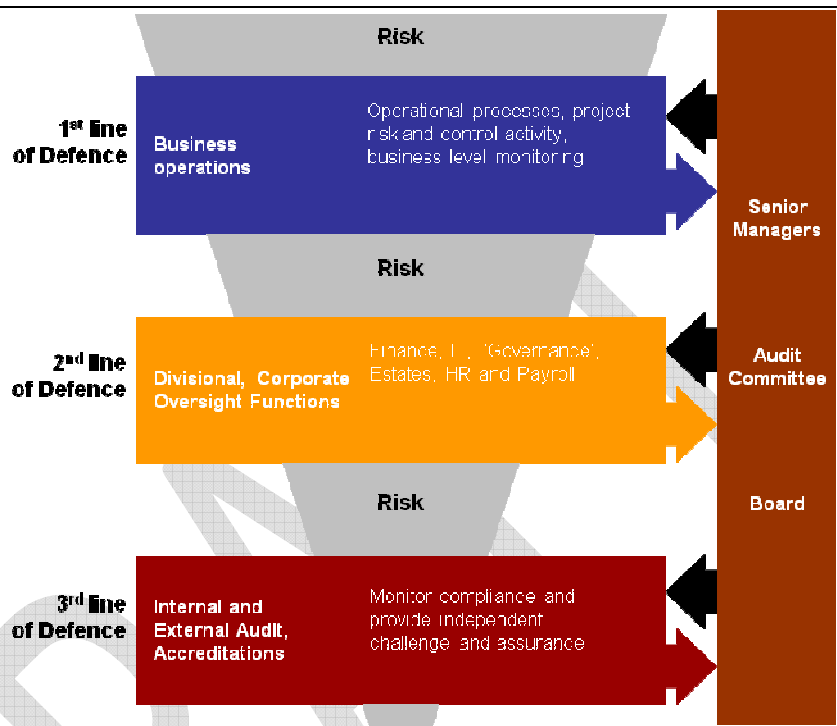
Risk

1$^{st}$ line of Defence

Business operations

Operational processes, project risk and control activity, business level monitoring

Senior Managers

Risk

2$^{nd}$ line of Defence

Divisional, Corporate Oversight Functions

Finance, IT, 'Governance', Estates, HR and Payroll

Audit Committee

Risk

Board

3$^{rd}$ line of Defence

Internal and External Audit, Accreditations

Monitor compliance and provide independent challenge and assurance